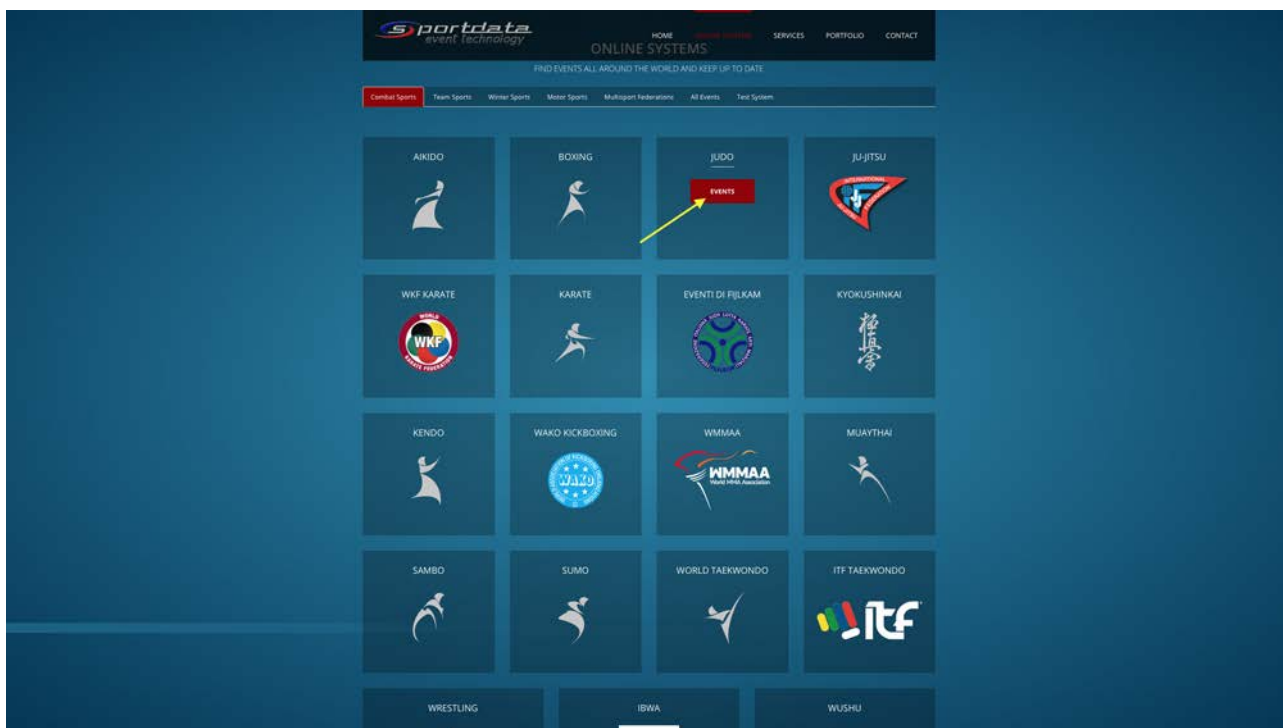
Sportdata event technology

HOME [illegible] SERVICES PORTFOLIO CONTACT

ONLINE SYSTEMS

FIND EVENTS ALL AROUND THE WORLD AND KEEP UP TO DATE

Combat Sports | Team Sports | Winter Sports | Motor Sports | Multisport Federations | All Events | Test System

AIKIDO

BOXING

JUDO

EVENTS

JU-JITSU

WKF KARATE

WORLD WKF KARATE FEDERATION

KARATE

EVENTI DI FIJLKAM

KYOKUSHINKAI

KENDO

WAKO KICKBOXING

WAKO

WMMAA

WMMAA World MMA Association

MUAYTHAI

SAMBO

SUMO

WORLD TAEKWONDO

ITF TAEKWONDO

itf

WRESTLING

IBWA

WUSHU